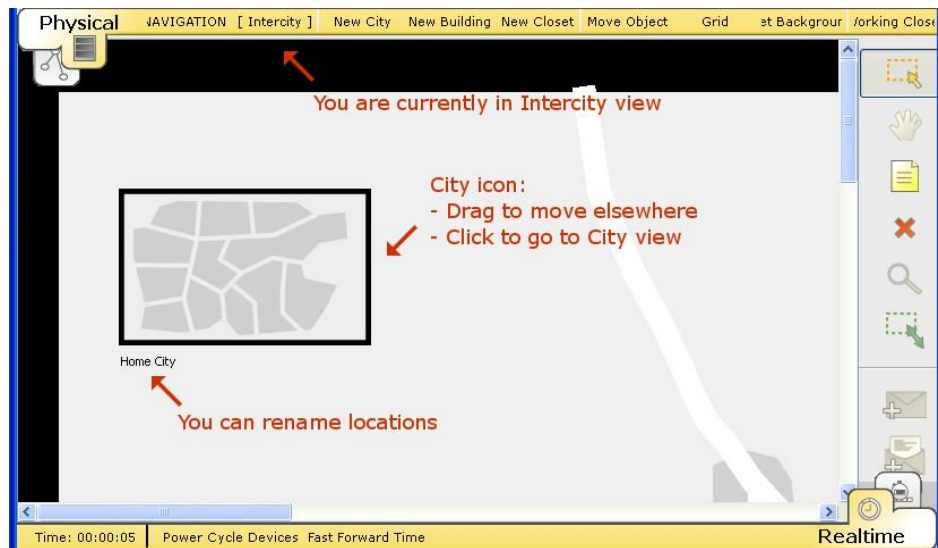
Physical

NAVIGATION [ Intercity ] New City New Building New Closet Move Object Grid et Backgrour Vorking Close

You are currently in Intercity view

City icon:
- Drag to move elsewhere
- Click to go to City view

Home City

You can rename locations

Time: 00:00:05 Power Cycle Devices Fast Forward Time

Realtime